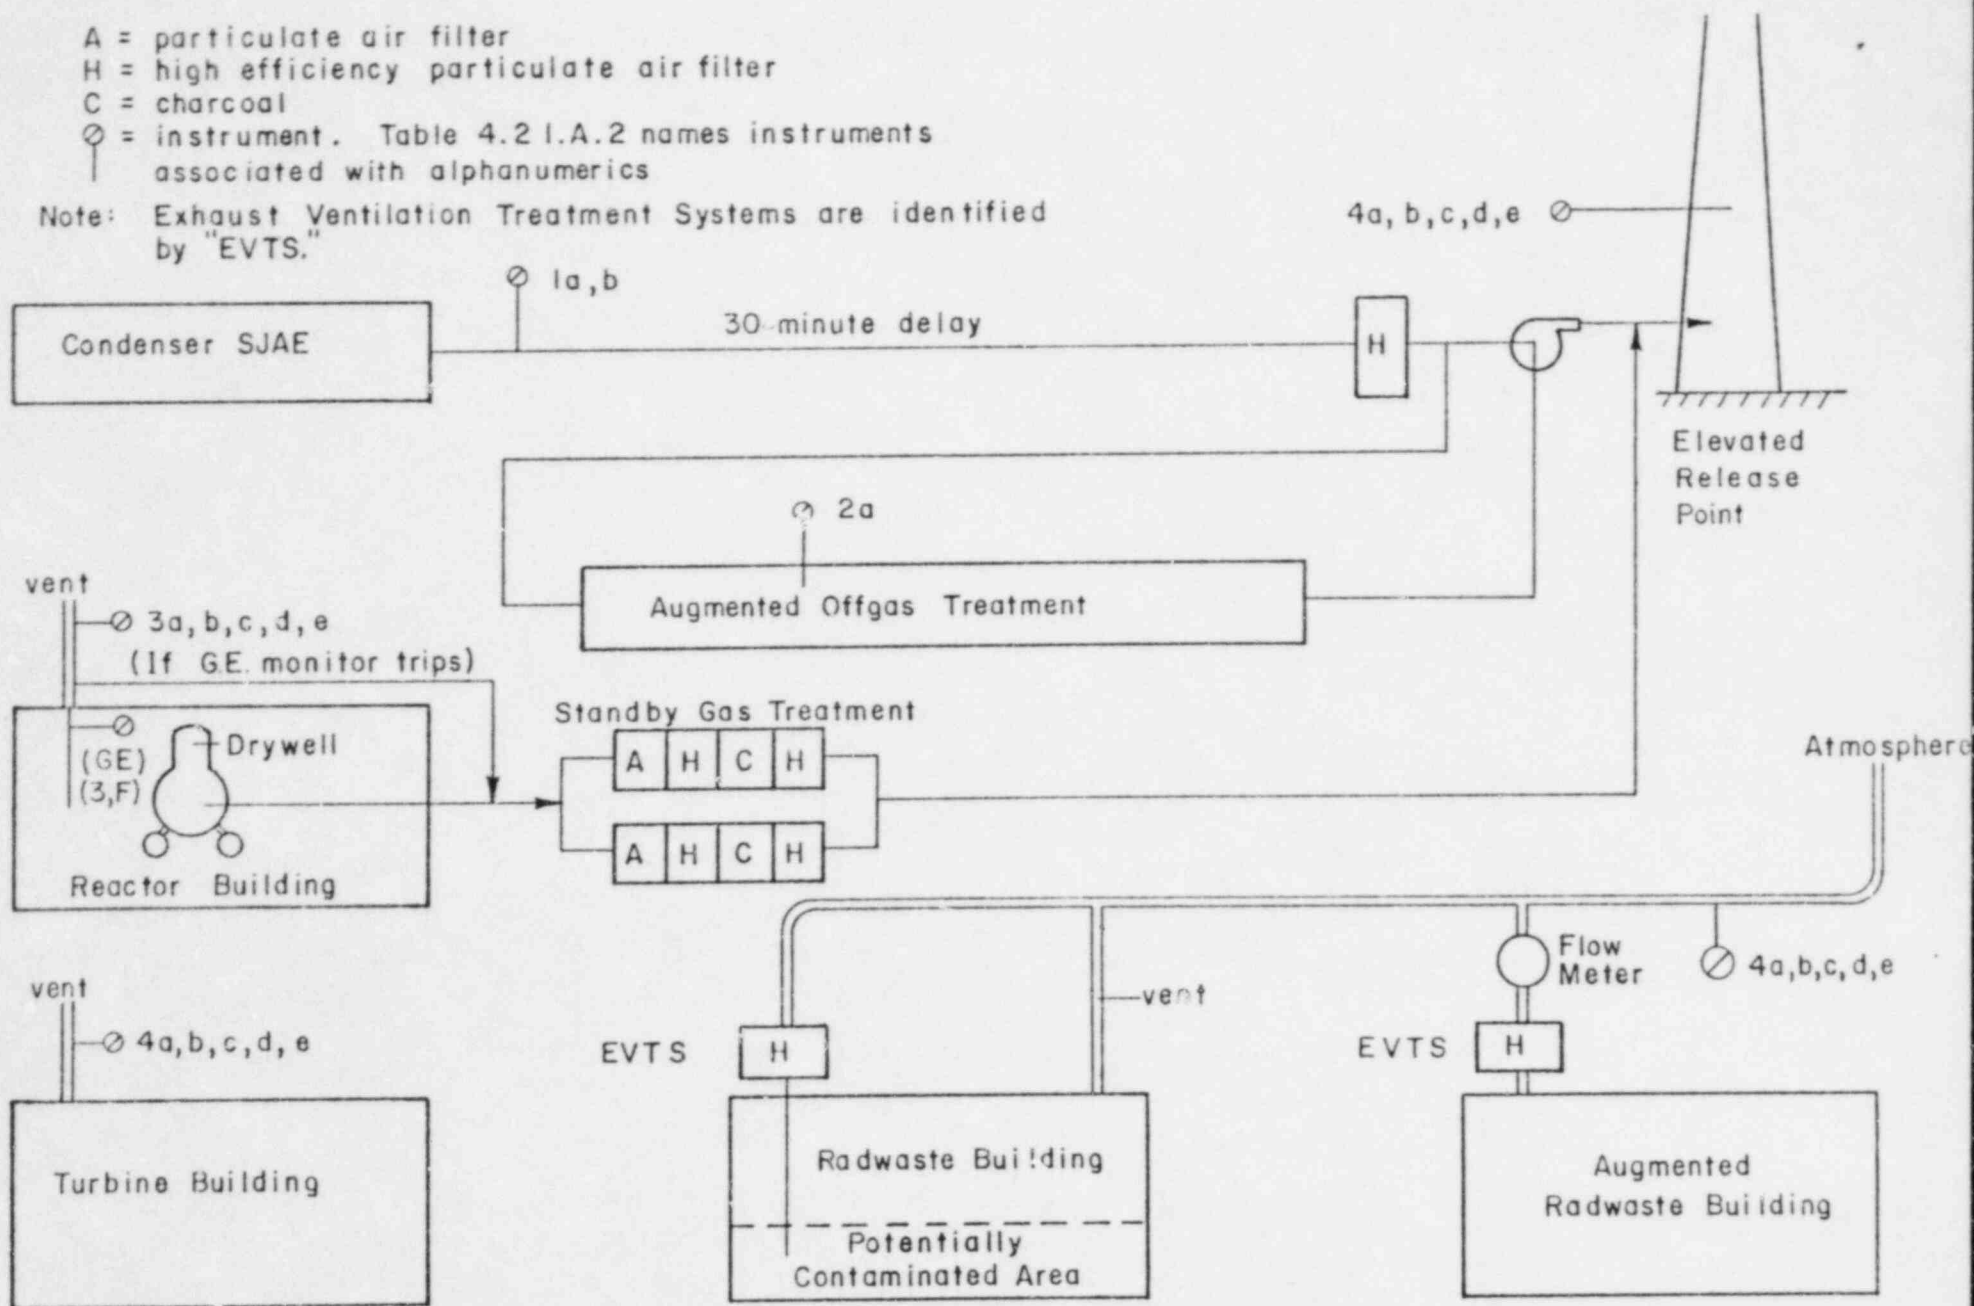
A = particulate air filter
H = high efficiency particulate air filter
C = charcoal
$\varnothing$ = instrument. Table 4.2 I.A.2 names instruments associated with alphanumerics

Note: Exhaust Ventilation Treatment Systems are identified by "EVTS."

4a, b, c, d, e

$\varnothing$ 1a, b

Condenser SJAE

30 minute delay

H

Elevated Release Point

$\varnothing$ 2a

Augmented Offgas Treatment

vent

$\varnothing$ 3a, b, c, d, e
(If G.E. monitor trips)

Standby Gas Treatment

(GE)
(3,F)

Drywell

A H C H
A H C H

Reactor Building

Atmosphere

Flow Meter

$\varnothing$ 4a, b, c, d, e

vent

$\varnothing$ 4a, b, c, d, e

vent

EVTS H

EVTS H

Turbine Building

Radwaste Building

Potentially Contaminated Area

Augmented Radwaste Building